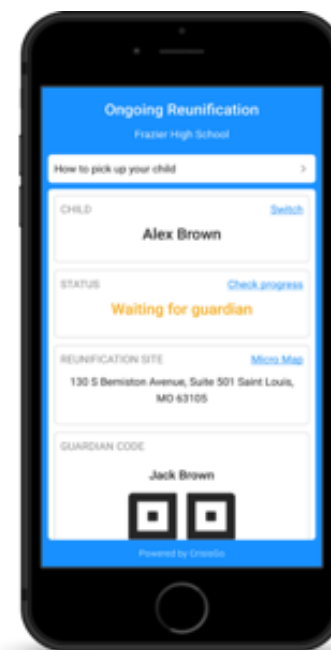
Ongoing Reunification
Frazier High School

How to pick up your child >

CHILD Switch
Alex Brown

STATUS Check progress
Waiting for guardian

REUNIFICATION SITE Micro Map
130 S Bemiston Avenue, Suite 501 Saint Louis, MO 63105

GUARDIAN CODE
Jack Brown

Powered by CrisisGo